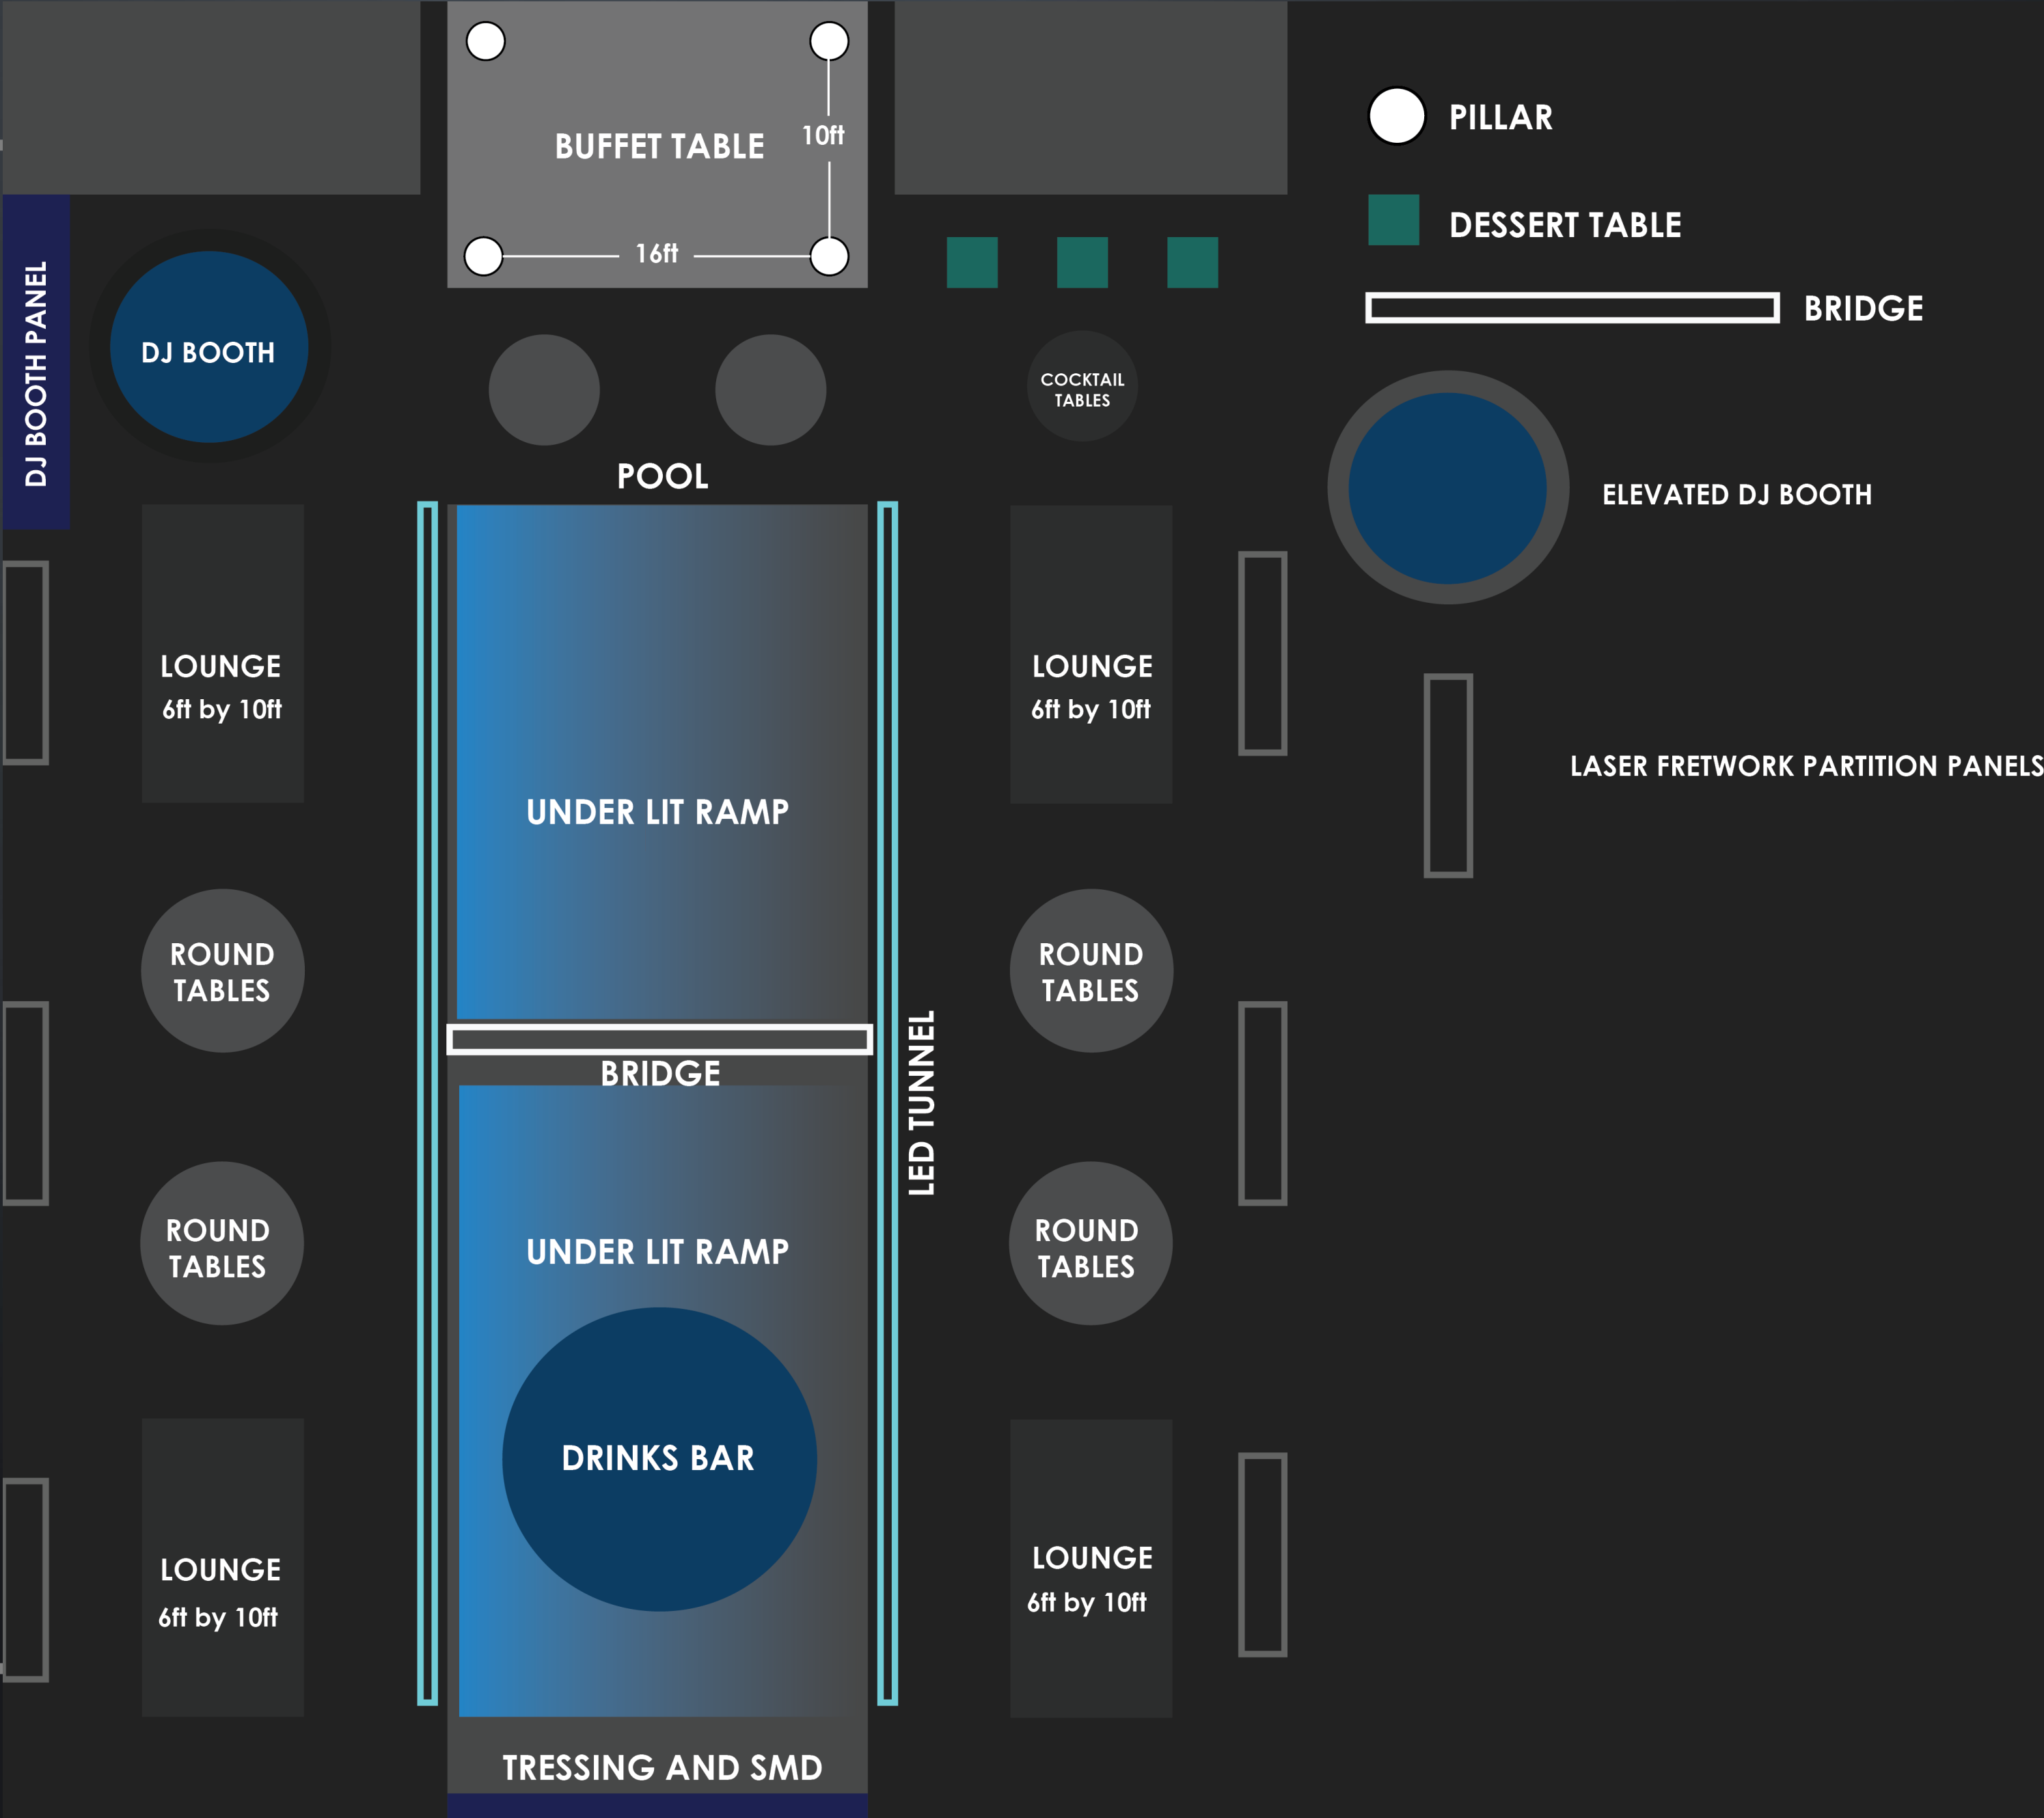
BUFFET TABLE
10ft
16ft

PILLAR

DESSERT TABLE

BRIDGE

DJ BOOTH PANEL

DJ BOOTH

COCKTAIL TABLES

POOL

ELEVATED DJ BOOTH

LOUNGE
6ft by 10ft

LOUNGE
6ft by 10ft

LASER FRETWORK PARTITION PANELS

UNDER LIT RAMP

ROUND TABLES

ROUND TABLES

BRIDGE

LED TUNNEL

ROUND TABLES

UNDER LIT RAMP

ROUND TABLES

DRINKS BAR

LOUNGE
6ft by 10ft

LOUNGE
6ft by 10ft

TRESSING AND SMD